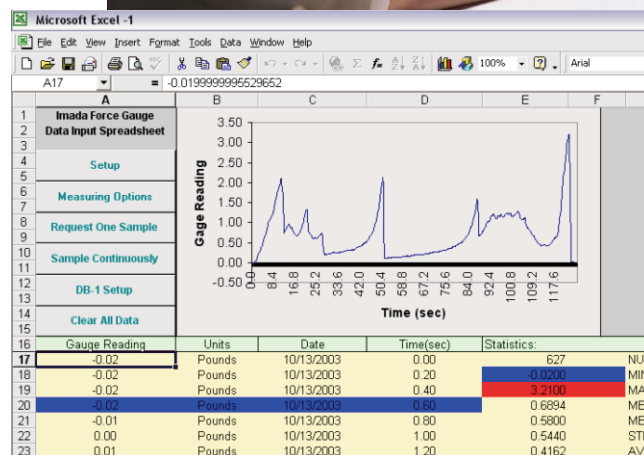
Microsoft Excel -1

File Edit View Insert Format Tools Data Window Help

100% Arial

A17 = -0.0199999995529652

| | A | B | C | D | E | F |
|---|---|---|---|---|---|---|
| 1 | Imada Force Gauge Data Input Spreadsheet | | | | | |
| 4 | Setup | | | | | |
| 6 | Measuring Options | | | | | |
| 8 | Request One Sample | | | | | |
| 10 | Sample Continuously | | | | | |
| 12 | DB-1 Setup | | | | | |
| 14 | Clear All Data | | | | | |
| 16 | Gauge Reading | Units | Date | Time(sec) | Statistics: | |
| 17 | -0.02 | Pounds | 10/13/2003 | 0.00 | 627 | NU |
| 18 | -0.02 | Pounds | 10/13/2003 | 0.20 | -0.0200 | MI |
| 19 | -0.02 | Pounds | 10/13/2003 | 0.40 | 3.2100 | MA |
| 20 | -0.02 | Pounds | 10/13/2003 | 0.60 | 0.6894 | ME |
| 21 | -0.01 | Pounds | 10/13/2003 | 0.80 | 0.5800 | ME |
| 22 | 0.00 | Pounds | 10/13/2003 | 1.00 | 0.5440 | ST |
| 23 | 0.01 | Pounds | 10/13/2003 | 1.20 | 0.4162 | AV |

Gage Reading

3.50
3.00
2.50
2.00
1.50
1.00
0.50
0.00
-0.50

0.0 8.4 16.8 25.2 33.6 42.0 50.4 58.8 67.2 75.6 84.0 92.4 100.8 109.2 117.6

Time (sec)